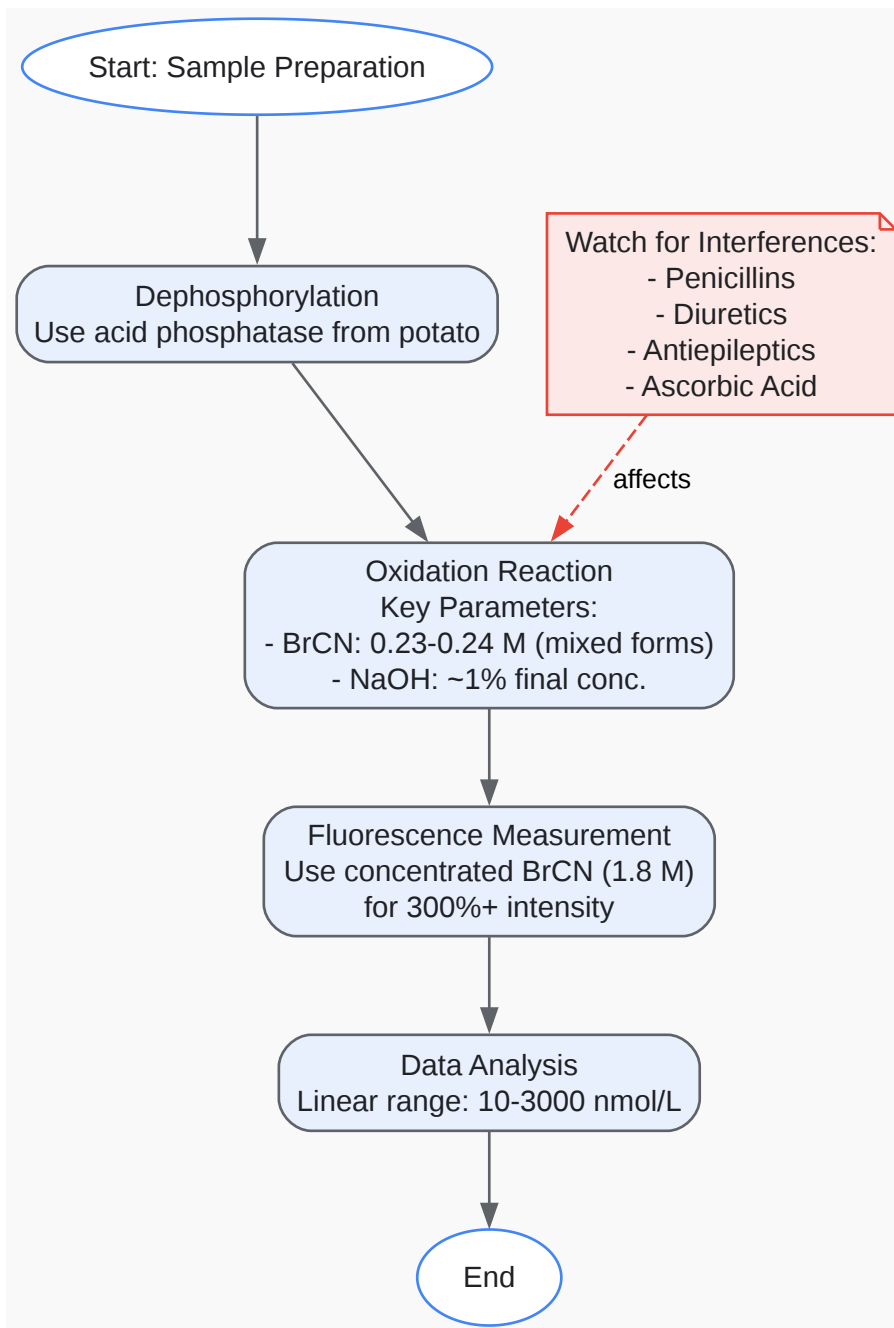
Start: Sample Preparation

Dephosphorylation
Use acid phosphatase from potato

Watch for Interferences:
- Penicillins
- Diuretics
- Antiepileptics
- Ascorbic Acid

affects

Oxidation Reaction
Key Parameters:
- BrCN: 0.23-0.24 M (mixed forms)
- NaOH: ~1% final conc.

Fluorescence Measurement
Use concentrated BrCN (1.8 M)
for 300%+ intensity

Data Analysis
Linear range: 10-3000 nmol/L

End